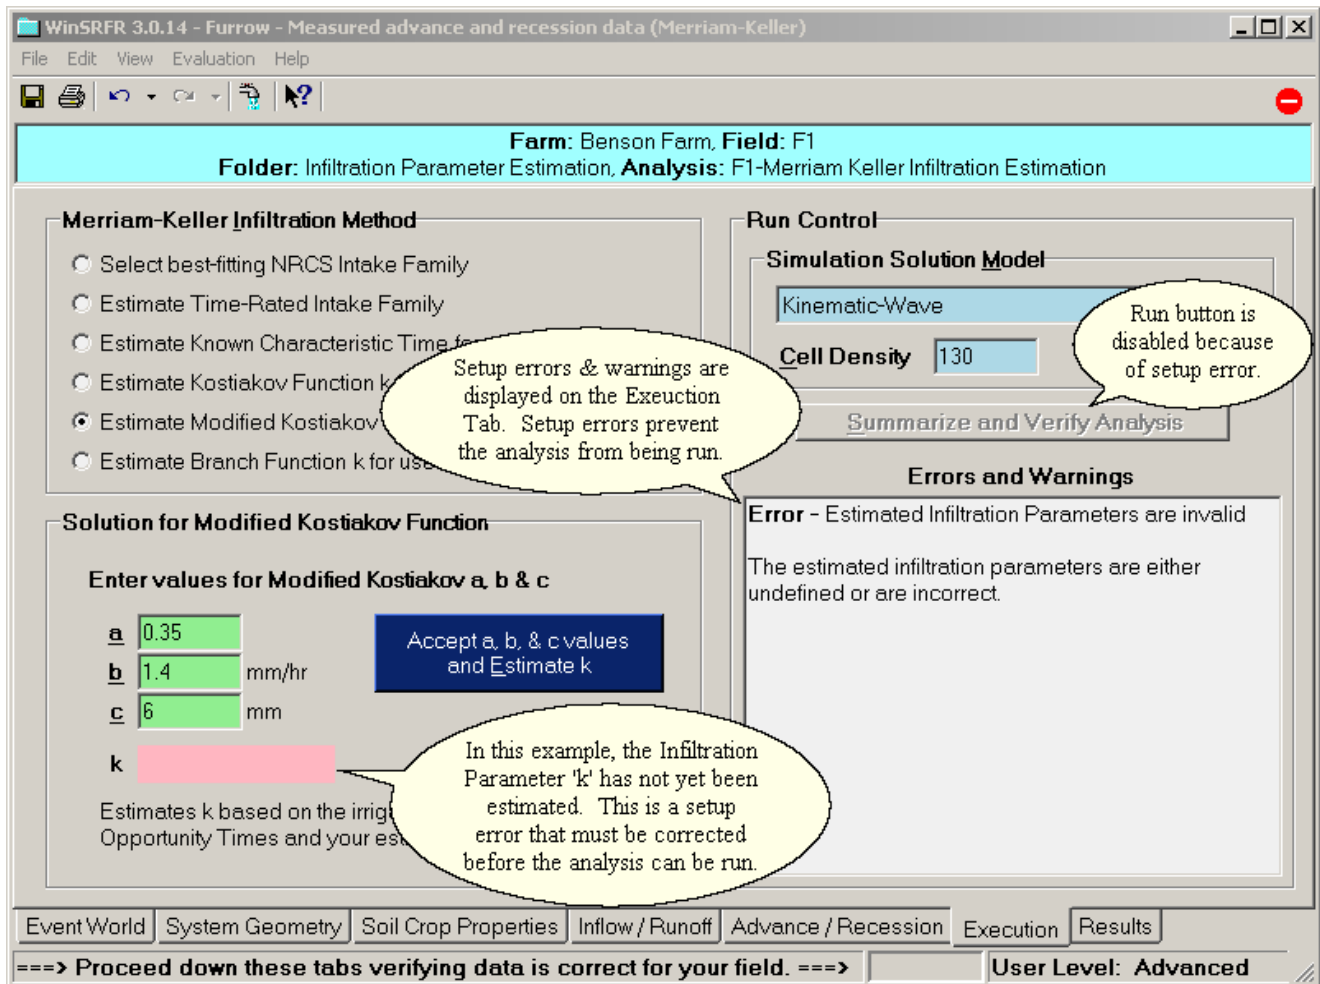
WinSRFR 3.0.14 - Furrow - Measured advance and recession data (Merriam-Keller)

File Edit View Evaluation Help

Farm: Benson Farm, Field: F1
Folder: Infiltration Parameter Estimation, Analysis: F1-Merriam Keller Infiltration Estimation

Merriam-Keller Infiltration Method

Select best-fitting NRCS Intake Family
Estimate Time-Rated Intake Family
Estimate Known Characteristic Time f
Estimate Kostiakov Function k
Estimate Modified Kostiakov
Estimate Branch Function k for use

Setup errors & warnings are displayed on the Exeuction Tab. Setup errors prevent the analysis from being run.

Run Control

Simulation Solution Model

Kinematic-Wave

Cell Density 130

Run button is disabled because of setup error.

Summarize and Verify Analysis

Errors and Warnings

Error - Estimated Infiltration Parameters are invalid

The estimated infiltration parameters are either undefined or are incorrect.

Solution for Modified Kostiakov Function

Enter values for Modified Kostiakov a, b & c

| | | |
|---|---|---|
| a | 0.35 | |
| b | 1.4 | mm/hr |
| c | 6 | mm |
| k | | |

Accept a, b, & c values and Estimate k

Estimates k based on the irrig
Opportunity Times and your es

In this example, the Infiltration Parameter 'k' has not yet been estimated. This is a setup error that must be corrected before the analysis can be run.

Event World | System Geometry | Soil Crop Properties | Inflow / Runoff | Advance / Recession | Execution | Results

===> Proceed down these tabs verifying data is correct for your field. ===>

User Level: Advanced